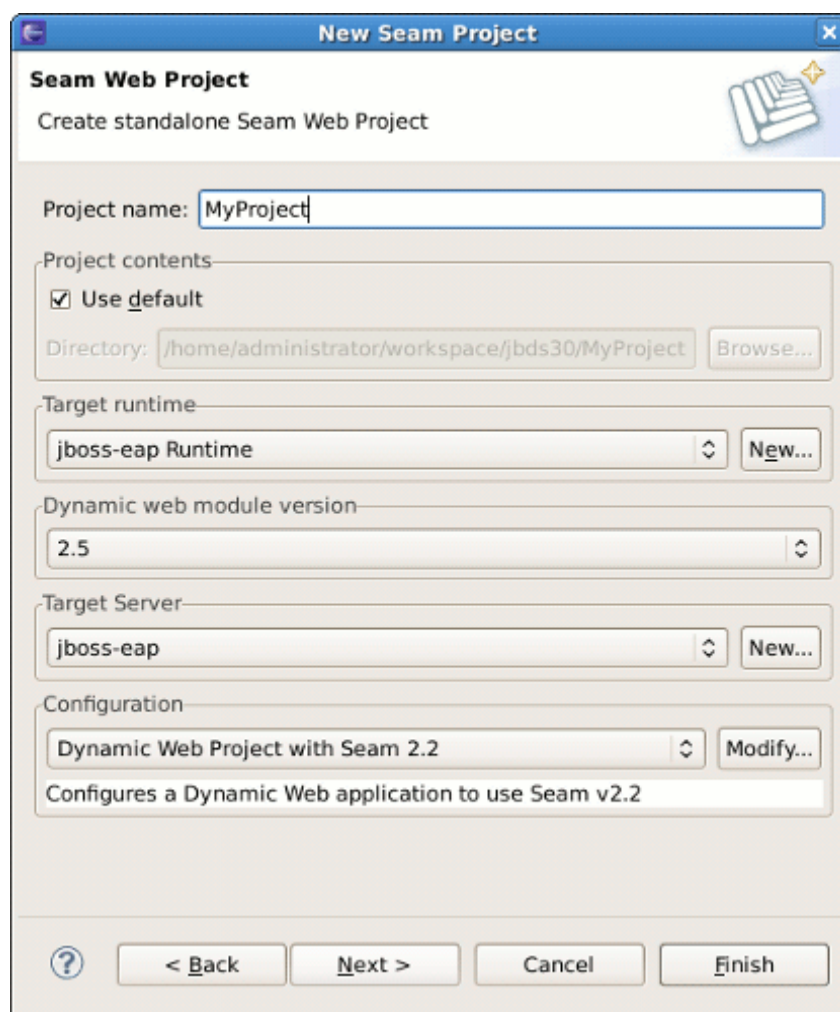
New Seam Project

Seam Web Project

Create standalone Seam Web Project

Project name: MyProject

Project contents

☑ Use default

Directory: /home/administrator/workspace/jbds30/MyProject Browse...

Target runtime

jboss-eap Runtime New...

Dynamic web module version

2.5

Target Server

jboss-eap New...

Configuration

Dynamic Web Project with Seam 2.2 Modify...

Configures a Dynamic Web application to use Seam v2.2

?

< Back Next > Cancel Finish